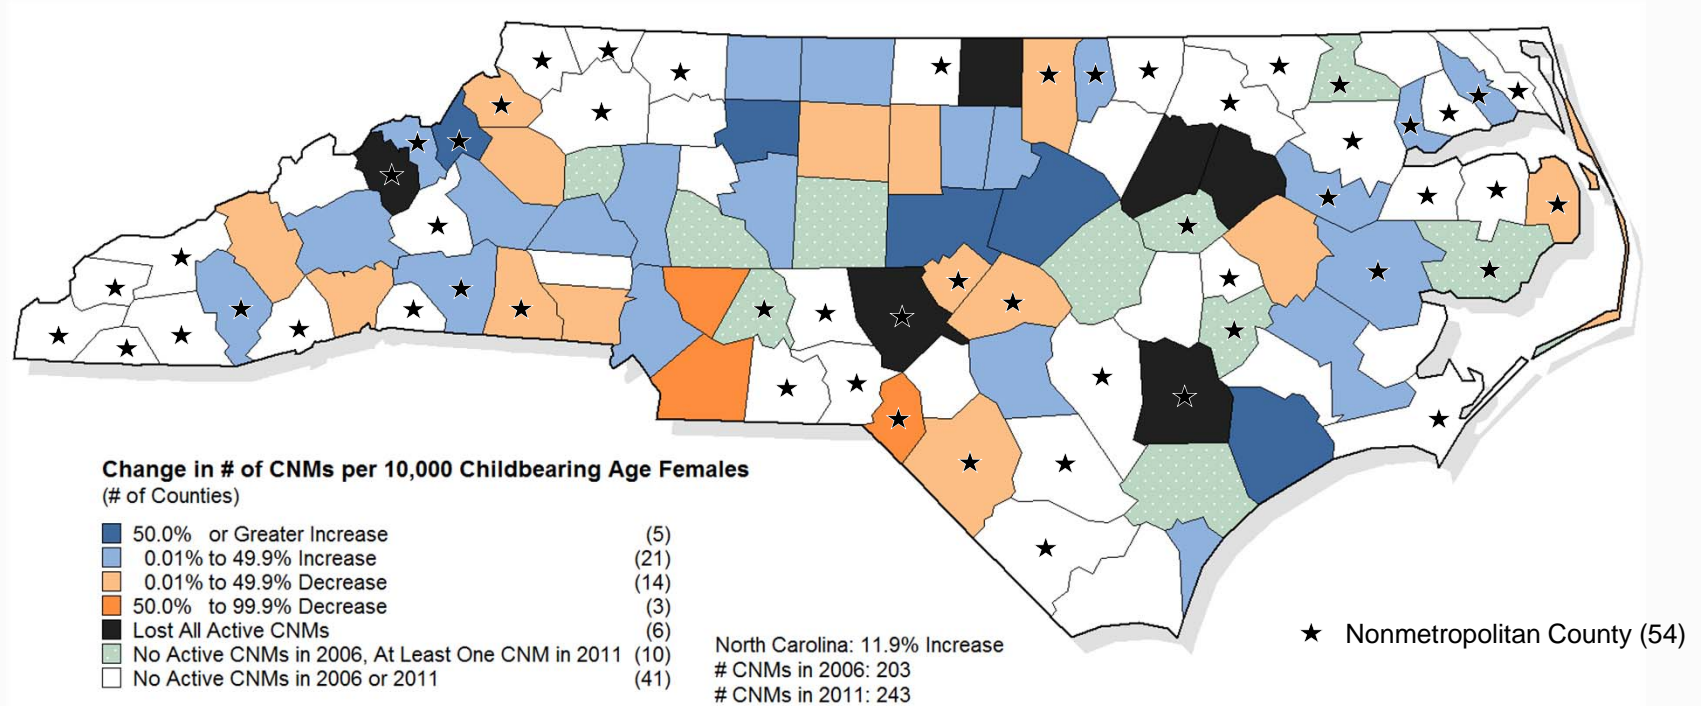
Change in # of CNMs per 10,000 Childbearing Age Females
(# of Counties)

| | | |
|---|---|---|
| | 50.0% or Greater Increase | (5) |
| | 0.01% to 49.9% Increase | (21) |
| | 0.01% to 49.9% Decrease | (14) |
| | 50.0% to 99.9% Decrease | (3) |
| | Lost All Active CNMs | (6) |
| | No Active CNMs in 2006, At Least One CNM in 2011 | (10) |
| | No Active CNMs in 2006 or 2011 | (41) |

North Carolina: 11.9% Increase
# CNMs in 2006: 203
# CNMs in 2011: 243

★ Nonmetropolitan County (54)